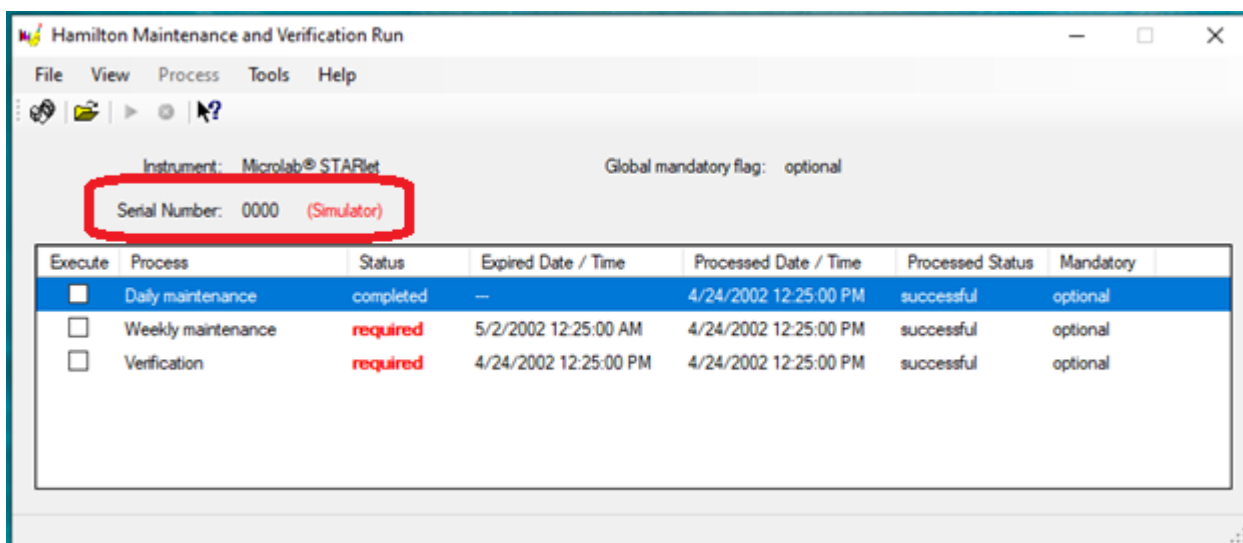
Hamilton Maintenance and Verification Run

File View Process Tools Help

Instrument: Microlab® STARlet

Global mandatory flag: optional

Serial Number: 0000 (Simulator)

| Execute | Process | Status | Expired Date / Time | Processed Date / Time | Processed Status | Mandatory |
|---|---|---|---|---|---|---|
| ☐ | Daily maintenance | completed | --- | 4/24/2002 12:25:00 PM | successful | optional |
| ☐ | Weekly maintenance | required | 5/2/2002 12:25:00 AM | 4/24/2002 12:25:00 PM | successful | optional |
| ☐ | Verification | required | 4/24/2002 12:25:00 PM | 4/24/2002 12:25:00 PM | successful | optional |